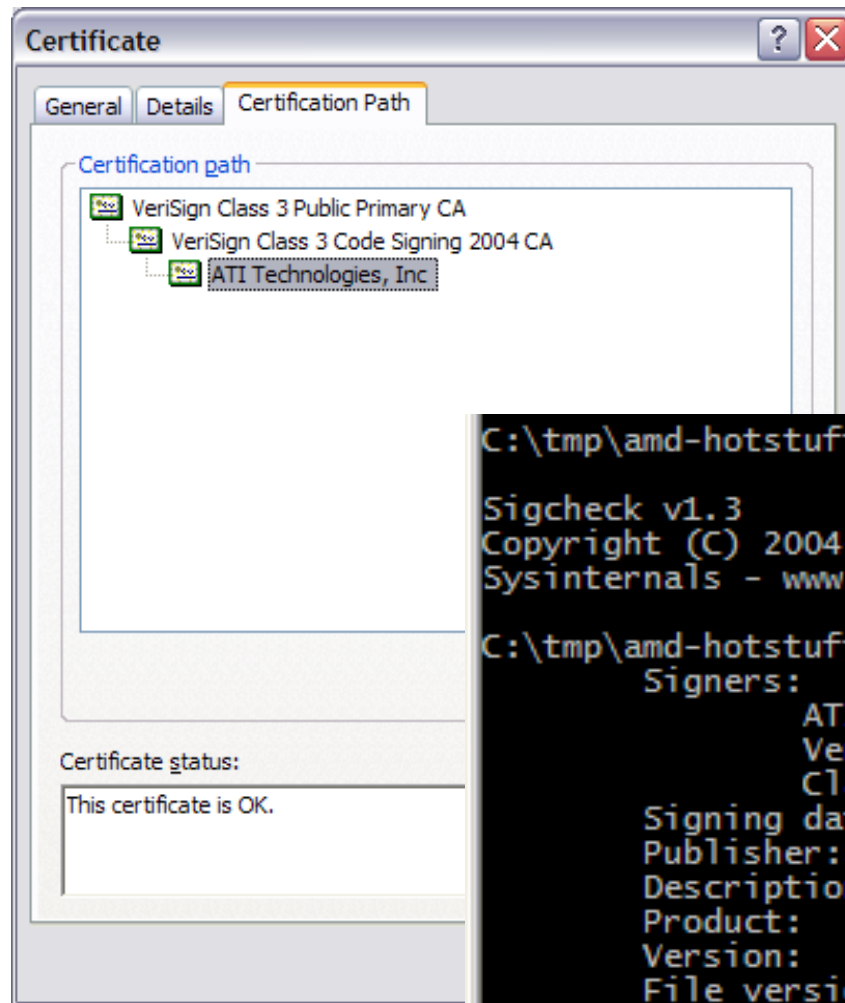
Certificate

General | Details | Certification Path

Certification path

VeriSign Class 3 Public Primary CA
VeriSign Class 3 Code Signing 2004 CA
ATI Technologies, Inc

Certificate status:

This certificate is OK.

C:\tmp\amd-hotstuf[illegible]

Sigcheck v1.3
Copyright (C) 2004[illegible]
Sysinternals - www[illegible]

C:\tmp\amd-hotstuf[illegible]
Signers:
AT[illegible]
Ve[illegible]
Cl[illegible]
Signing da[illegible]
Publisher:
Descriptio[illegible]
Product:
Version:
File versi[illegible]